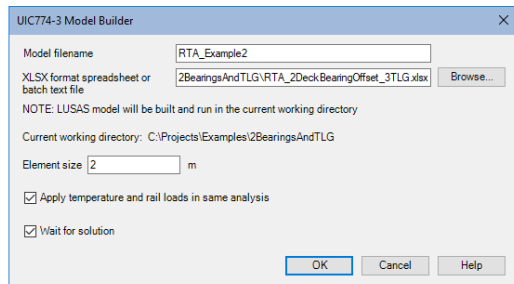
UIC774-3 Model Builder

×

Model filename RTA_Example2

XLSX format spreadsheet or batch text file 2BearingsAndTLG\RTA_2DeckBearingOffset_3TLG.xlsx Browse...

NOTE: LUSAS model will be built and run in the current working directory

Current working directory: C:\Projects\Examples\2BearingsAndTLG

Element size 2 m

☑ Apply temperature and rail loads in same analysis

☑ Wait for solution

OK Cancel Help